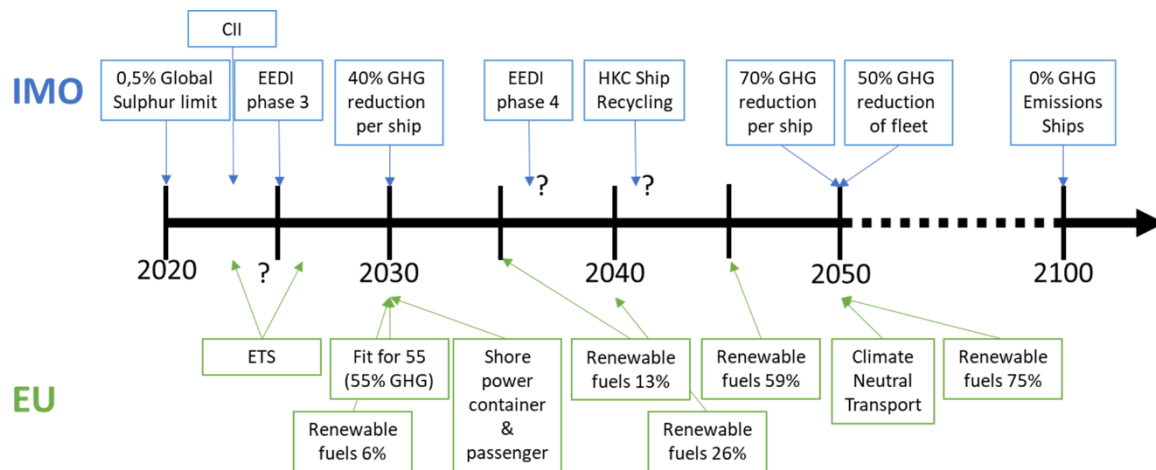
IMO

CII

0,5% Global Sulphur limit

EEDI phase 3

40% GHG reduction per ship

EEDI phase 4

HKC Ship Recycling

70% GHG reduction per ship

50% GHG reduction of fleet

0% GHG Emissions Ships

?

?

2020

?

2030

2040

2050

2100

EU

ETS

Fit for 55 (55% GHG)

Renewable fuels 6%

Shore power container & passenger

Renewable fuels 13%

Renewable fuels 26%

Renewable fuels 59%

Climate Neutral Transport

Renewable fuels 75%